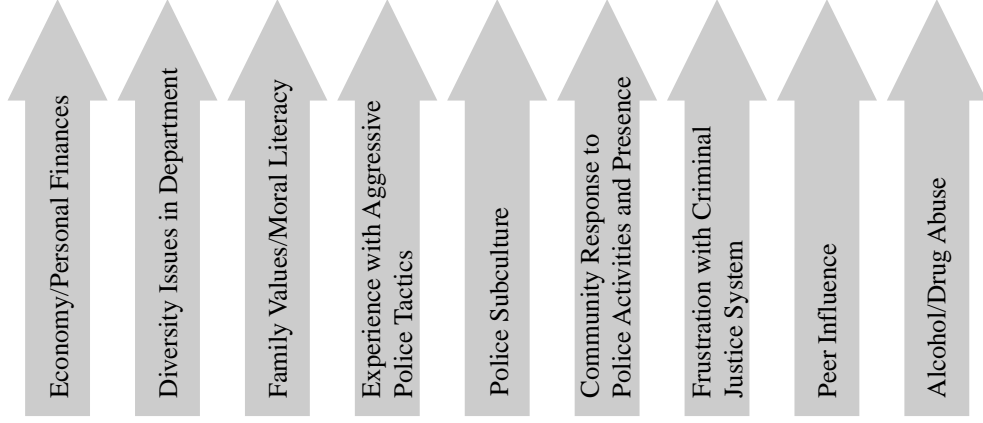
Economy/Personal Finances

Diversity Issues in Department

Family Values/Moral Literacy

Experience with Aggressive Police Tactics

Police Subculture

Community Response to Police Activities and Presence

Frustration with Criminal Justice System

Peer Influence

Alcohol/Drug Abuse